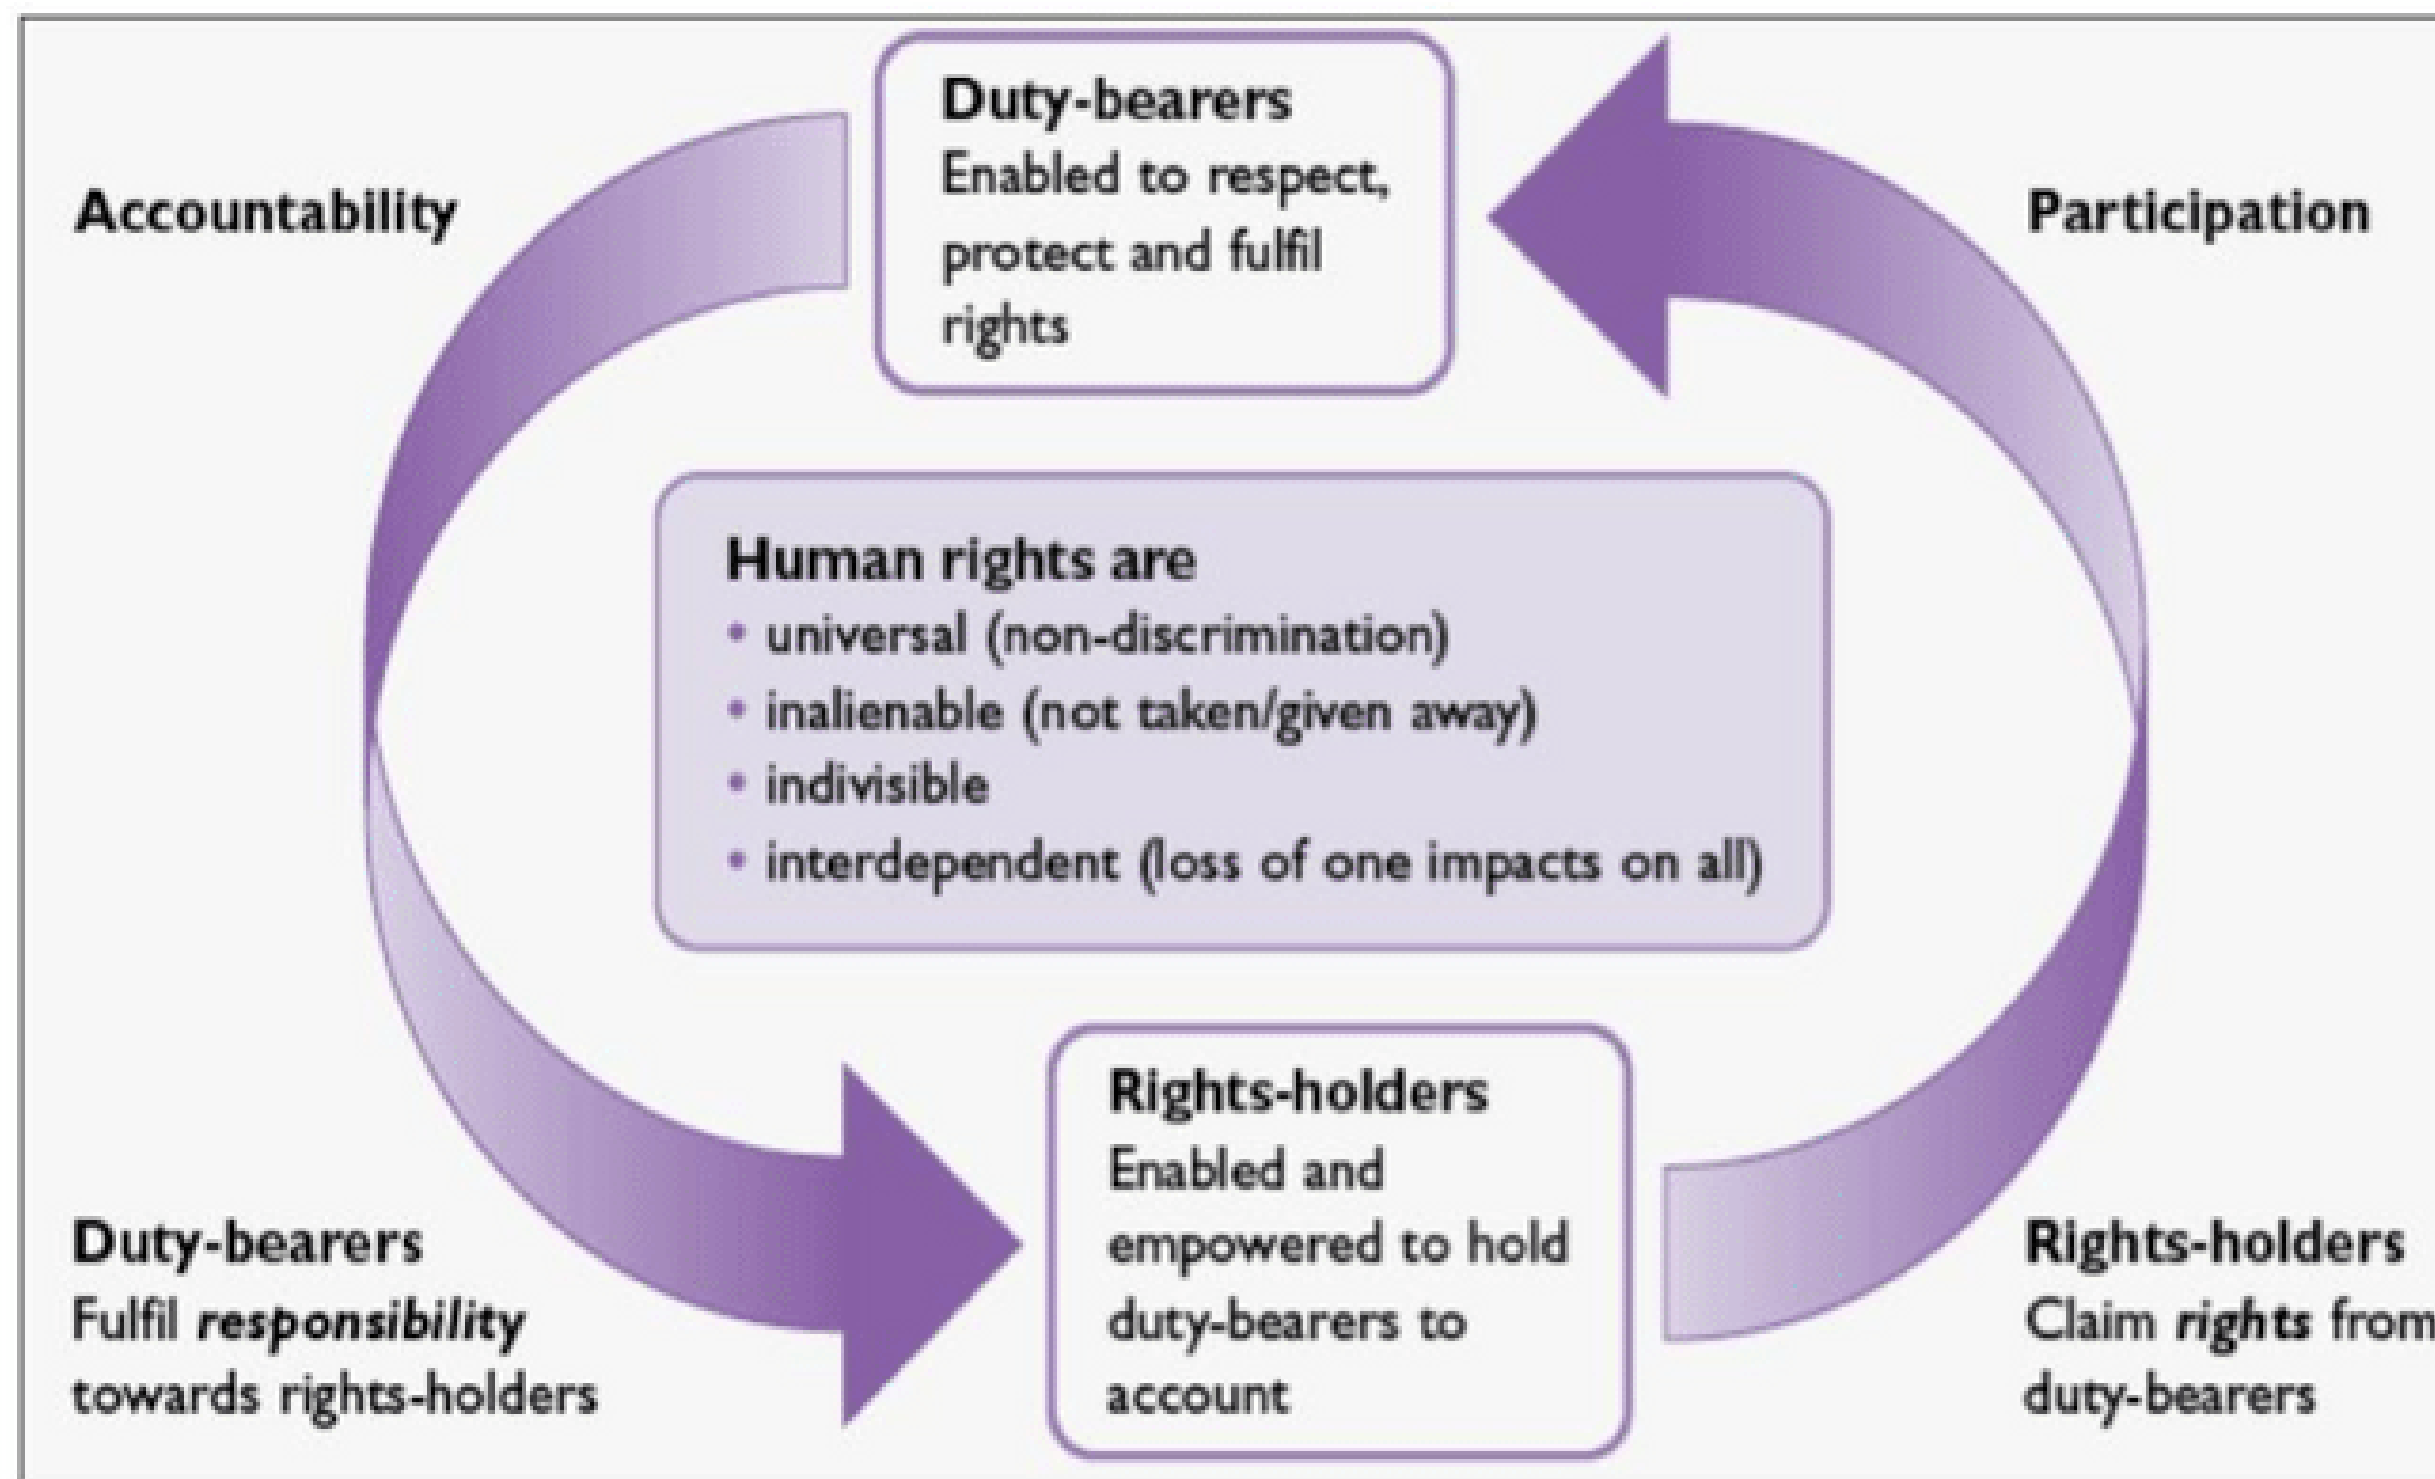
Duty-bearers
Enabled to respect, protect and fulfil rights

Accountability

Participation

Human rights are
• universal (non-discrimination)
• inalienable (not taken/given away)
• indivisible
• interdependent (loss of one impacts on all)

Rights-holders
Enabled and empowered to hold duty-bearers to account

Duty-bearers
Fulfil *responsibility* towards rights-holders

Rights-holders
Claim *rights* from duty-bearers